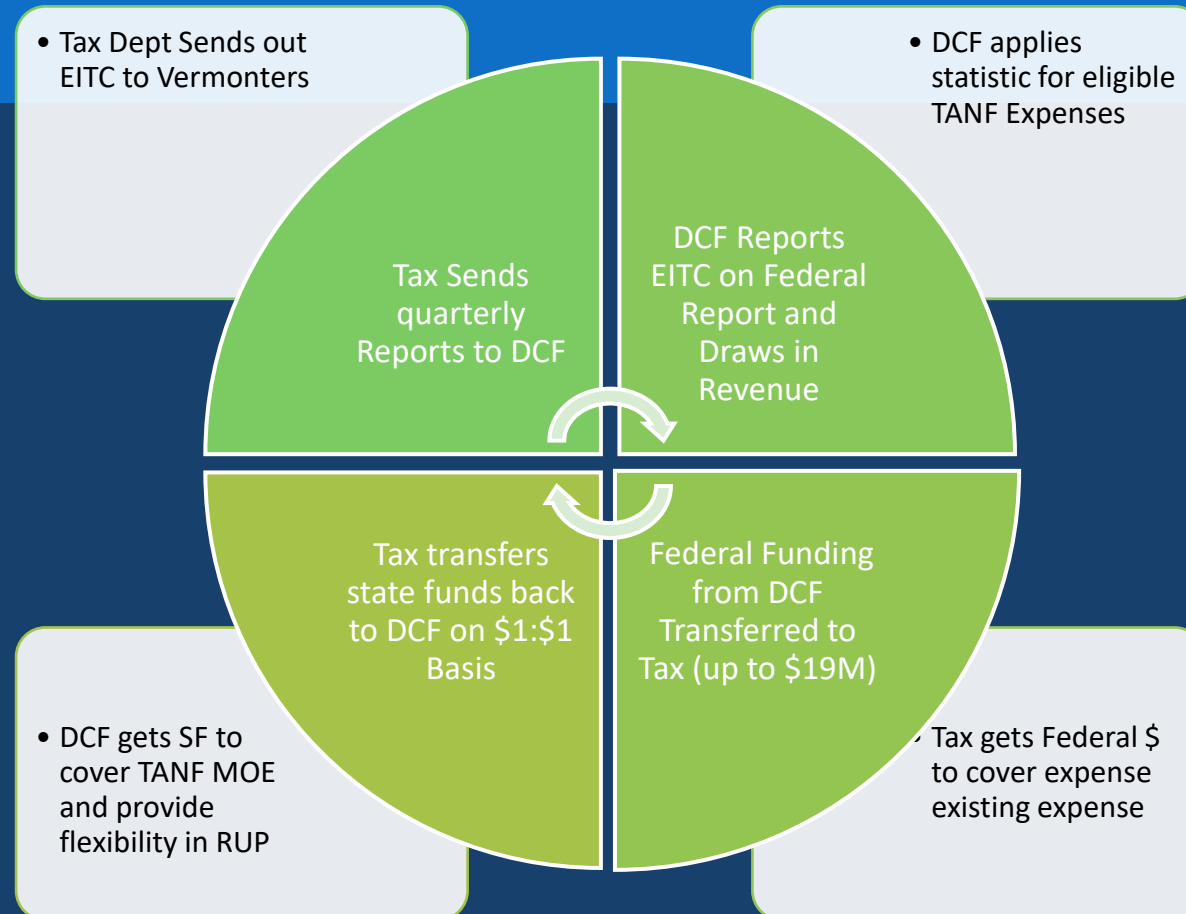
• Tax Dept Sends out EITC to Vermonters

• DCF applies statistic for eligible TANF Expenses

Tax Sends quarterly Reports to DCF

DCF Reports EITC on Federal Report and Draws in Revenue

Tax transfers state funds back to DCF on \$1:\$1 Basis

Federal Funding from DCF Transferred to Tax (up to \$19M)

• DCF gets SF to cover TANF MOE and provide flexibility in RUP

• Tax gets Federal \$ to cover expense existing expense